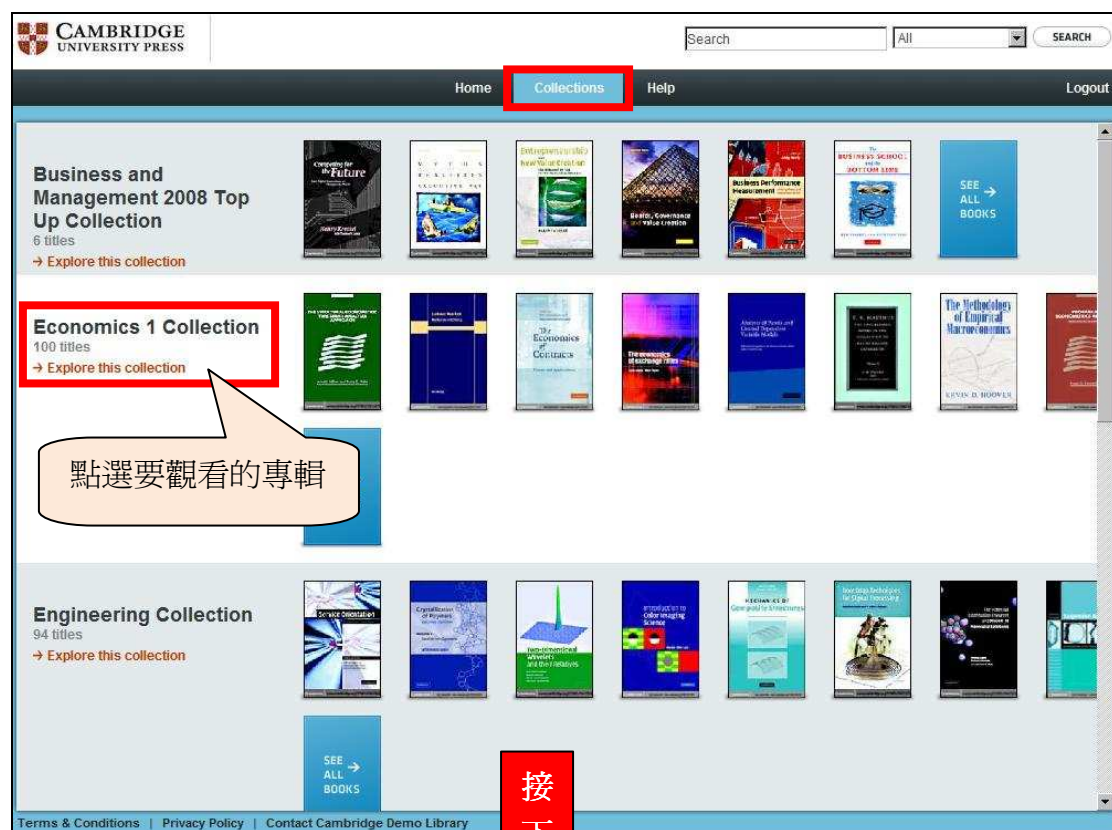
CAMBRIDGE
UNIVERSITY PRESS

Search
All
SEARCH

Home
Collections
Help
Logout

Business and Management 2008 Top Up Collection
6 titles
→ Explore this collection

Computing for the Future
Entrepreneurship and New Value Creation
Boards, Governance and Value Creation
Business Performance Measurement
The Business School and the Bottom Line

SEE → ALL BOOKS

Economics 1 Collection
100 titles
→ Explore this collection

The Economics of Contracts
The Economics of Exchange Rates
The Methodology of Empirical Macroeconomics
KEVIN D. HOOVER

點選要觀看的專輯

Engineering Collection
94 titles
→ Explore this collection

Service Orientation
Crystallization of Polymers
Two-Dimensional Wavelets and their Relatives
Introduction to Color Imaging Science
Mechanics of Composite Structures
Emerging Technologies for Digital Processing

SEE → ALL BOOKS

接

Terms & Conditions | Privacy Policy | Contact Cambridge Demo Library